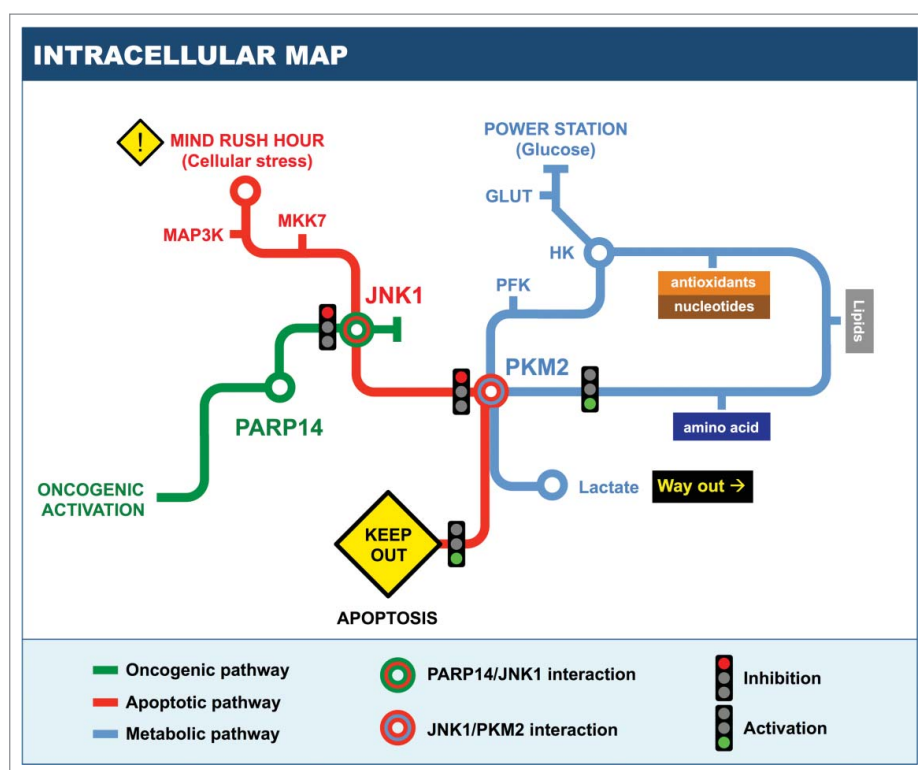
INTRACELLULAR MAP

!

MIND RUSH HOUR (Cellular stress)

MAP3K

MKK7

JNK1

POWER STATION (Glucose)

GLUT

HK

PFK

antioxidants

nucleotides

Lipids

PKM2

amino acid

PARP14

Lactate

Way out →

ONCOGENIC ACTIVATION

KEEP OUT

APOPTOSIS

Oncogenic pathway

Apoptotic pathway

Metabolic pathway

PARP14/JNK1 interaction

JNK1/PKM2 interaction

Inhibition

Activation